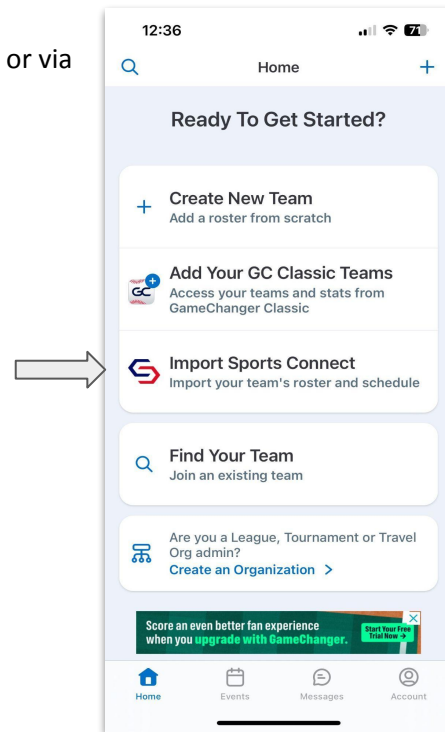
or via

12:36

71

Home

+

Ready To Get Started?

+ Create New Team
Add a roster from scratch

GC

Add Your GC Classic Teams
Access your teams and stats from GameChanger Classic

Import Sports Connect
Import your team's roster and schedule

Find Your Team
Join an existing team

Are you a League, Tournament or Travel Org admin?
Create an Organization >

Score an even better fan experience when you upgrade with GameChanger.

Start Your Free Trial Now →

Home

Events

Messages

Account